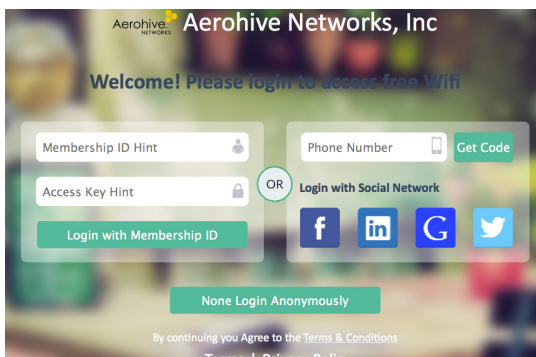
Aerohive NETWORKS Aerohive Networks, Inc

Welcome! Please login to access free Wifi

Membership ID Hint

Access Key Hint

Login with Membership ID

OR

Phone Number

Get Code

Login with Social Network

f in G

None Login Anonymously

By continuing you Agree to the Terms & Conditions

Terms | Privacy Policy